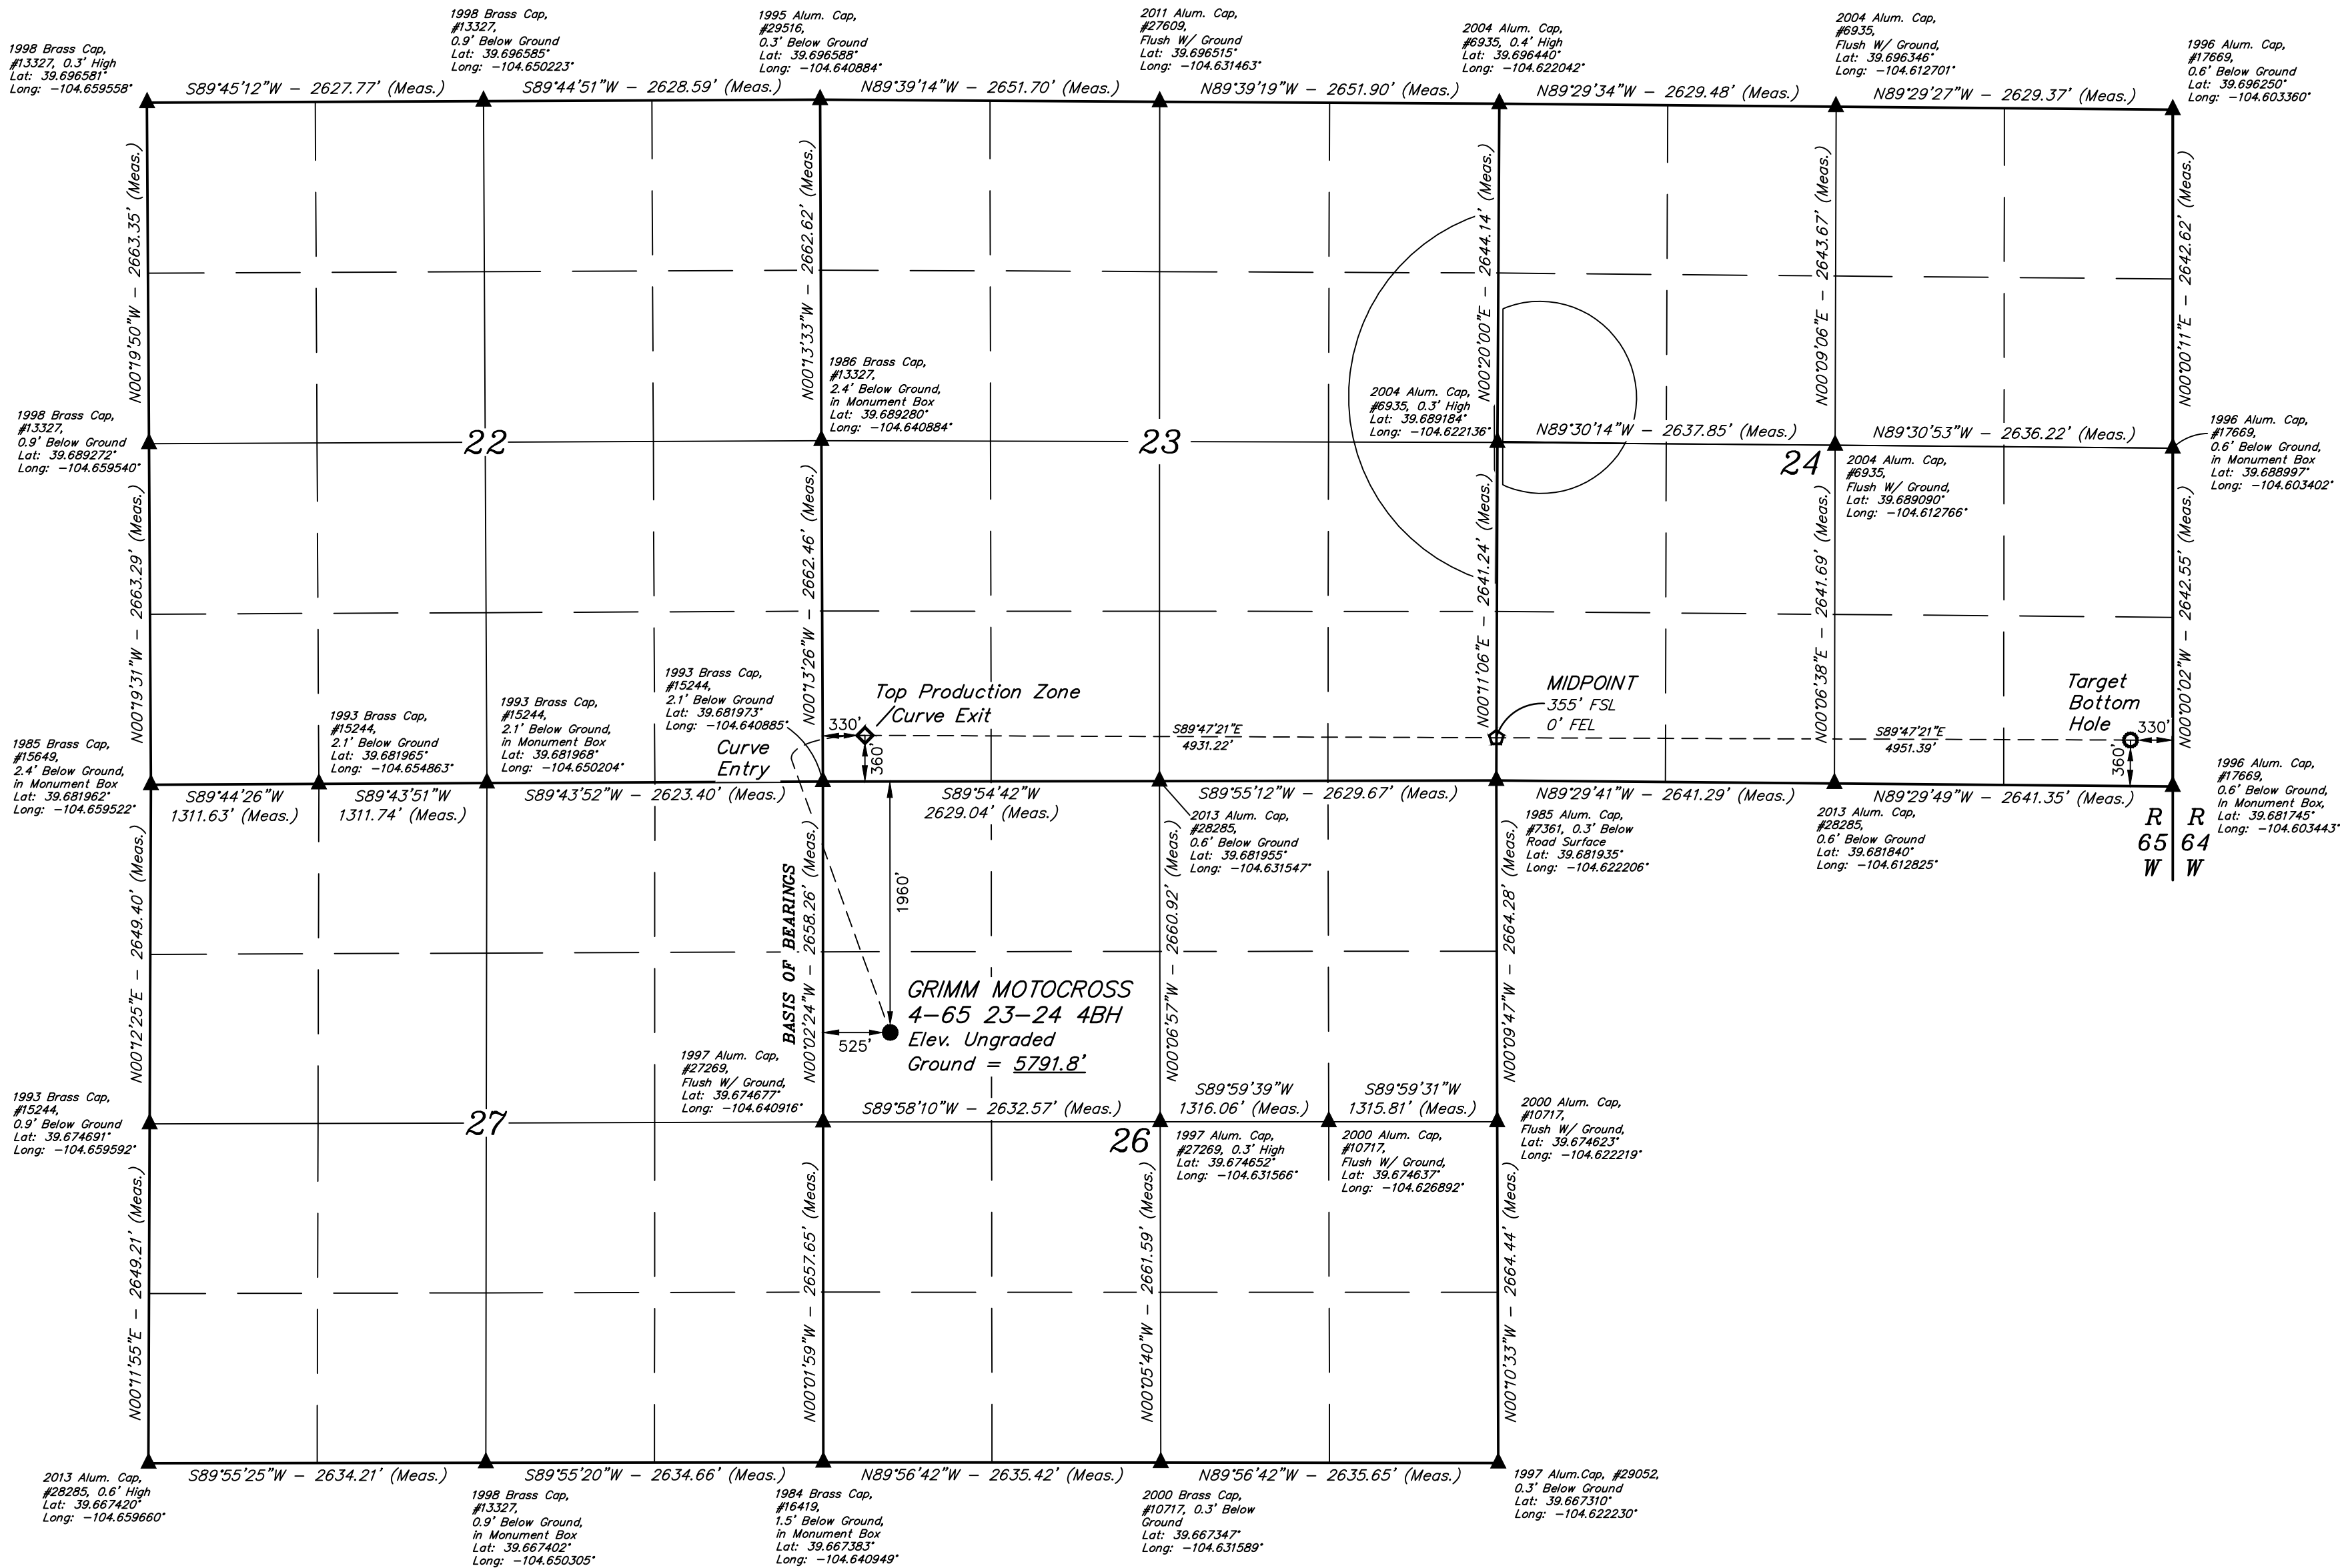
1998 Brass Cap, #13327, 0.3' High
Lat: 39.696581°
Long: −104.659558°

1998 Brass Cap, #13327, 0.9' Below Ground
Lat: 39.696585°
Long: −104.650223°

1995 Alum. Cap, #29516, 0.3' Below Ground
Lat: 39.696588°
Long: −104.640884°

2011 Alum. Cap, #27609, Flush W/ Ground
Lat: 39.696515°
Long: −104.631463°

2004 Alum. Cap, #6935, 0.4' High
Lat: 39.696440°
Long: −104.622042°

2004 Alum. Cap, #6935, Flush W/ Ground,
Lat: 39.696346°
Long: −104.612701°

1996 Alum. Cap, #17669, 0.6' Below Ground
Lat: 39.696250°
Long: −104.603360°

S89°45'12"W − 2627.77' (Meas.)
S89°44'51"W − 2628.59' (Meas.)
N89°39'14"W − 2651.70' (Meas.)
N89°39'19"W − 2651.90' (Meas.)
N89°29'34"W − 2629.48' (Meas.)
N89°29'27"W − 2629.37' (Meas.)

N00°19'50"W − 2663.35' (Meas.)
N00°13'33"W − 2662.62' (Meas.)
N00°20'00"E − 2644.14' (Meas.)
N00°09'06"E − 2643.67' (Meas.)
N00°00'11"E − 2642.62' (Meas.)

1986 Brass Cap, #13327, 2.4' Below Ground, in Monument Box
Lat: 39.689280°
Long: −104.640884°

1998 Brass Cap, #13327, 0.9' Below Ground
Lat: 39.689272°
Long: −104.659540°

22

23

2004 Alum. Cap, #6935, 0.3' High
Lat: 39.689184°
Long: −104.622136°

N89°30'14"W − 2637.85' (Meas.)
N89°30'53"W − 2636.22' (Meas.)

24

2004 Alum. Cap, #6935, Flush W/ Ground,
Lat: 39.689090°
Long: −104.612766°

1996 Alum. Cap, #17669, 0.6' Below Ground, in Monument Box
Lat: 39.688997°
Long: −104.603402°

N00°19'31"W − 2663.29' (Meas.)
N00°13'26"W − 2662.46' (Meas.)
N00°11'06"E − 2641.24' (Meas.)
N00°06'38"E − 2641.69' (Meas.)
N00°00'02"W − 2642.55' (Meas.)

Top Production Zone /Curve Exit
330'
360'
Curve Entry

1993 Brass Cap, #15244, 2.1' Below Ground
Lat: 39.681973°
Long: −104.640885°

1993 Brass Cap, #15244, 2.1' Below Ground, in Monument Box
Lat: 39.681968°
Long: −104.650204°

1993 Brass Cap, #15244, 2.1' Below Ground
Lat: 39.681965°
Long: −104.654863°

1985 Brass Cap, #15649, 2.4' Below Ground, in Monument Box
Lat: 39.681962°
Long: −104.659522°

S89°47'21"E 4931.22'
MIDPOINT
355' FSL
0' FEL
S89°47'21"E 4951.39'
Target Bottom Hole
330'
360'

S89°44'26"W 1311.63' (Meas.)
S89°43'51"W 1311.74' (Meas.)
S89°43'52"W − 2623.40' (Meas.)
S89°54'42"W 2629.04' (Meas.)
S89°55'12"W − 2629.67' (Meas.)
N89°29'41"W − 2641.29' (Meas.)
N89°29'49"W − 2641.35' (Meas.)

2013 Alum. Cap, #28285, 0.6' Below Ground
Lat: 39.681955°
Long: −104.631547°

1985 Alum. Cap, #7361, 0.3' Below Road Surface
Lat: 39.681935°
Long: −104.622206°

2013 Alum. Cap, #28285, 0.6' Below Ground
Lat: 39.681840°
Long: −104.612825°

1996 Alum. Cap, #17669, 0.6' Below Ground, In Monument Box,
Lat: 39.681745°
Long: −104.603443°

R 65 W
R 64 W

N00°12'25"E − 2649.40' (Meas.)
BASIS OF BEARINGS
N00°02'24"W − 2658.26' (Meas.)
1960'
525'
N00°06'57"W − 2660.92' (Meas.)
N00°09'47"W − 2664.28' (Meas.)

GRIMM MOTOCROSS
4-65 23-24 4BH
Elev. Ungraded
Ground = 5791.8'

1997 Alum. Cap, #27269, Flush W/ Ground,
Lat: 39.674677°
Long: −104.640916°

S89°58'10"W − 2632.57' (Meas.)
S89°59'39"W 1316.06' (Meas.)
S89°59'31"W 1315.81' (Meas.)

1993 Brass Cap, #15244, 0.9' Below Ground
Lat: 39.674691°
Long: −104.659592°

27

26

1997 Alum. Cap, #27269, 0.3' High
Lat: 39.674652°
Long: −104.631566°

2000 Alum. Cap, #10717, Flush W/ Ground,
Lat: 39.674637°
Long: −104.626892°

2000 Alum. Cap, #10717, Flush W/ Ground,
Lat: 39.674623°
Long: −104.622219°

N00°11'55"E − 2649.21' (Meas.)
N00°01'59"W − 2657.65' (Meas.)
N00°05'40"W − 2661.59' (Meas.)
N00°10'33"W − 2664.44' (Meas.)

S89°55'25"W − 2634.21' (Meas.)
S89°55'20"W − 2634.66' (Meas.)
N89°56'42"W − 2635.42' (Meas.)
N89°56'42"W − 2635.65' (Meas.)

2013 Alum. Cap, #28285, 0.6' High
Lat: 39.667420°
Long: −104.659660°

1998 Brass Cap, #13327, 0.9' Below Ground, in Monument Box
Lat: 39.667402°
Long: −104.650305°

1984 Brass Cap, #16419, 1.5' Below Ground, in Monument Box
Lat: 39.667383°
Long: −104.640949°

2000 Brass Cap, #10717, 0.3' Below Ground
Lat: 39.667347°
Long: −104.631589°

1997 Alum.Cap, #29052, 0.3' Below Ground
Lat: 39.667310°
Long: −104.622230°